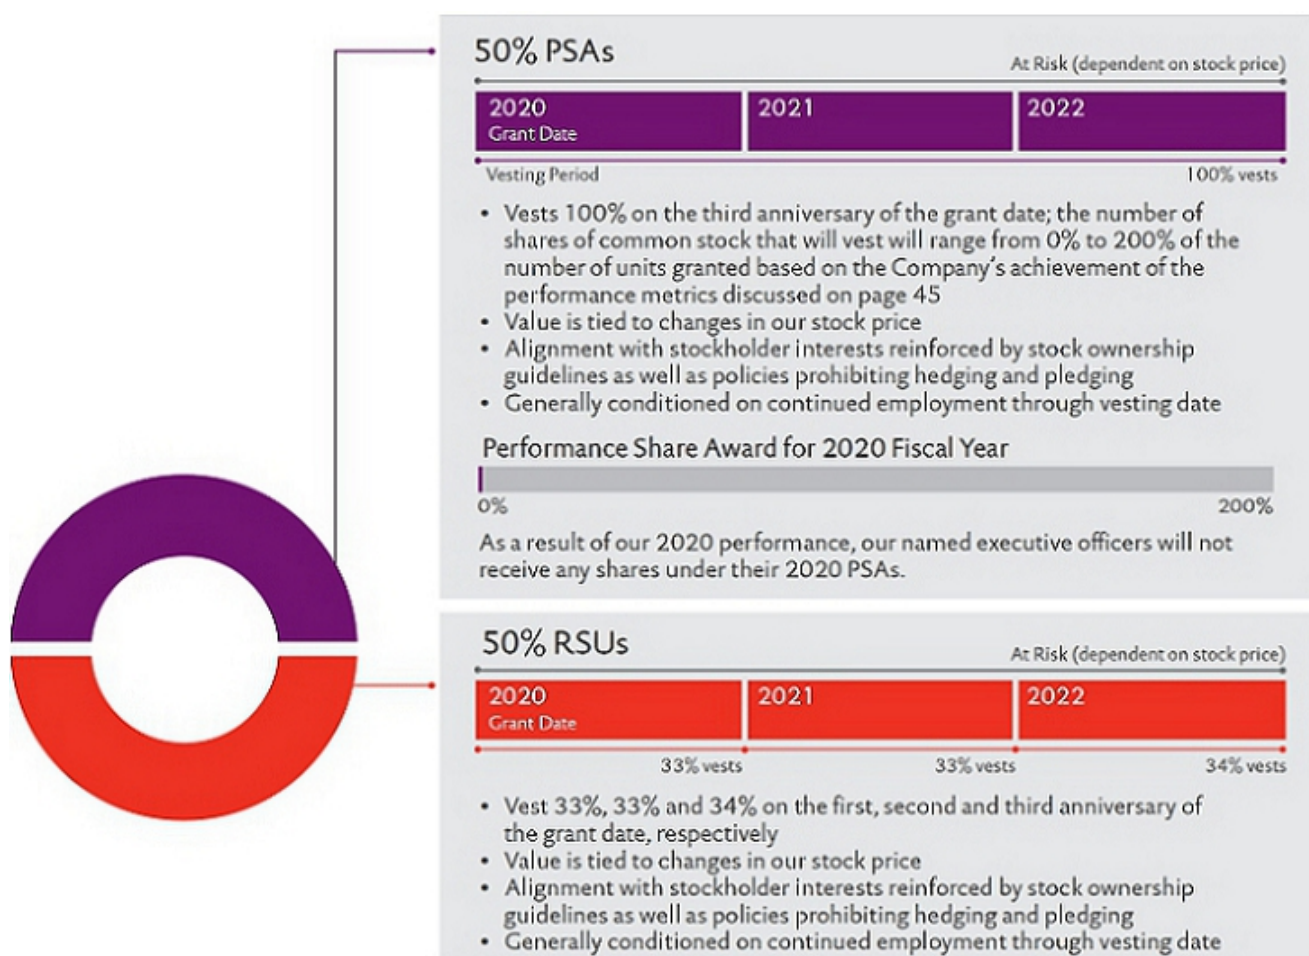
50% PSAs

At Risk (dependent on stock price)

2020
Grant Date

2021

2022

Vesting Period

100% vests

• Vests 100% on the third anniversary of the grant date; the number of shares of common stock that will vest will range from 0% to 200% of the number of units granted based on the Company's achievement of the performance metrics discussed on page 45
• Value is tied to changes in our stock price
• Alignment with stockholder interests reinforced by stock ownership guidelines as well as policies prohibiting hedging and pledging
• Generally conditioned on continued employment through vesting date

Performance Share Award for 2020 Fiscal Year

0%

200%

As a result of our 2020 performance, our named executive officers will not receive any shares under their 2020 PSAs.

50% RSUs

At Risk (dependent on stock price)

2020
Grant Date

2021

2022

33% vests

33% vests

34% vests

• Vest 33%, 33% and 34% on the first, second and third anniversary of the grant date, respectively
• Value is tied to changes in our stock price
• Alignment with stockholder interests reinforced by stock ownership guidelines as well as policies prohibiting hedging and pledging
• Generally conditioned on continued employment through vesting date